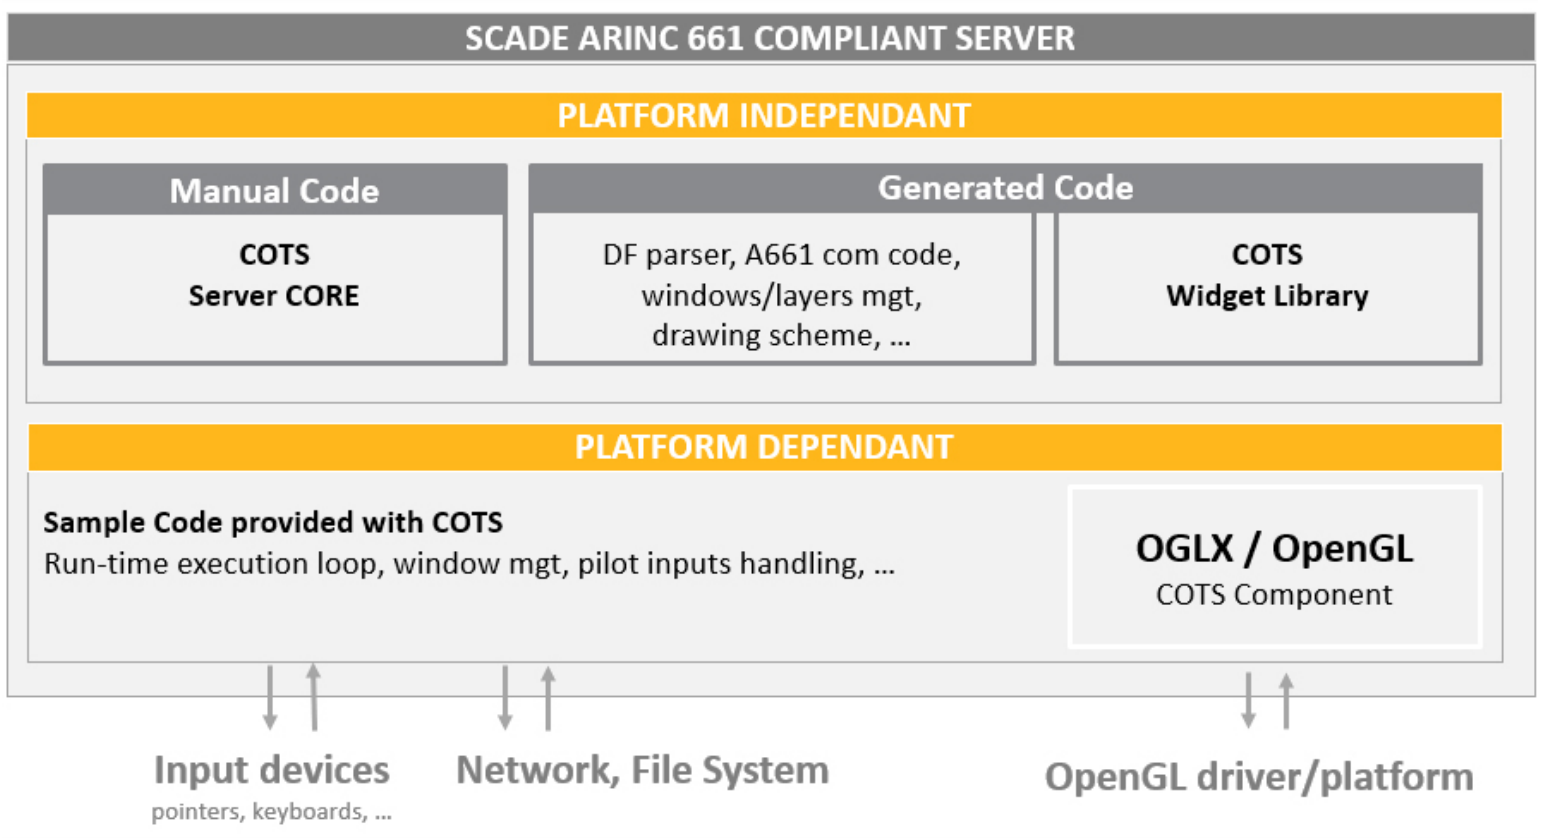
SCADE ARINC 661 COMPLIANT SERVER

PLATFORM INDEPENDANT

Manual Code

COTS
Server CORE

Generated Code

DF parser, A661 com code, windows/layers mgt, drawing scheme, ...

COTS
Widget Library

PLATFORM DEPENDANT

Sample Code provided with COTS
Run-time execution loop, window mgt, pilot inputs handling, ...

OGLX / OpenGL
COTS Component

Input devices
pointers, keyboards, ...

Network, File System

OpenGL driver/platform